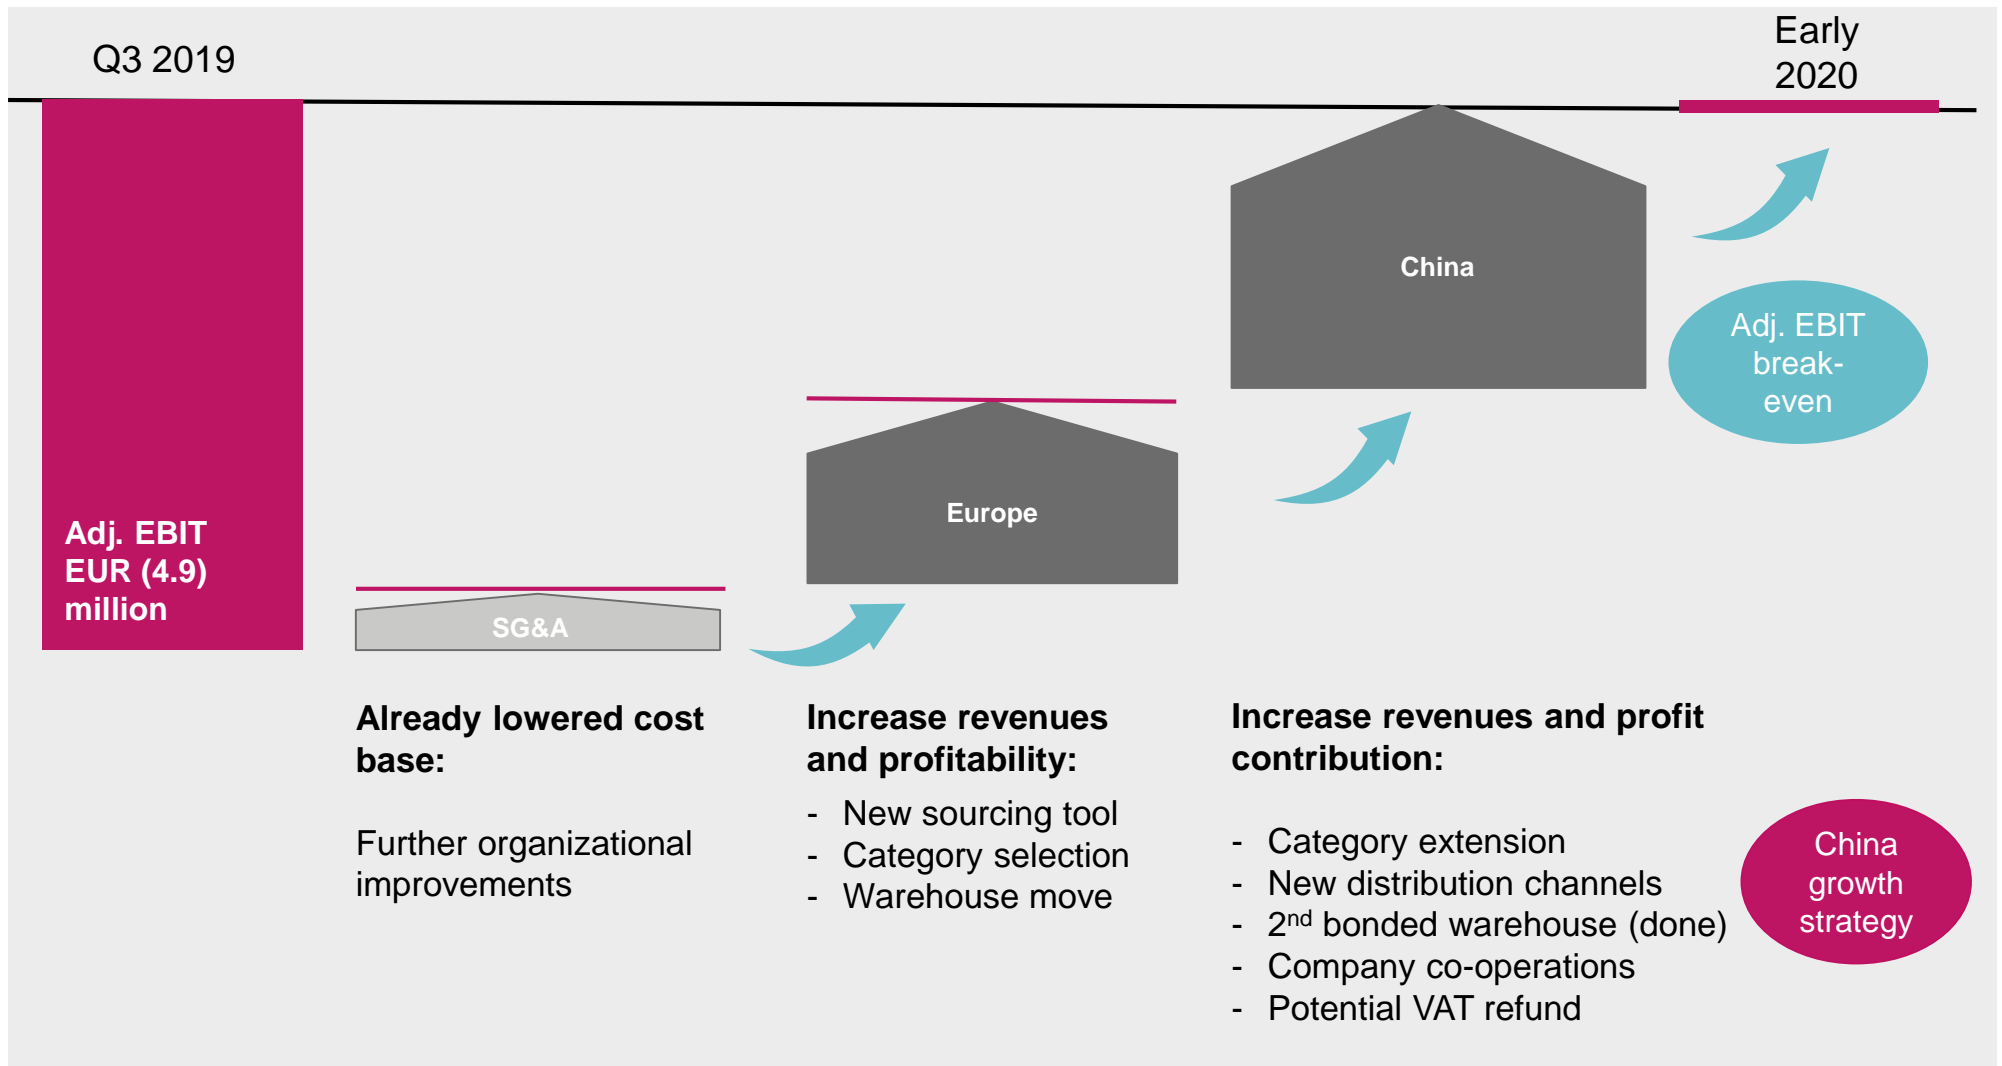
Q3 2019

Early 2020

Adj. EBIT EUR (4.9) million

SG&A

Europe

China

Adj. EBIT break-even

Already lowered cost base:

Further organizational improvements

Increase revenues and profitability:

- New sourcing tool
- Category selection
- Warehouse move

Increase revenues and profit contribution:

- Category extension
- New distribution channels
- 2$^{nd}$ bonded warehouse (done)
- Company co-operations
- Potential VAT refund

China growth strategy